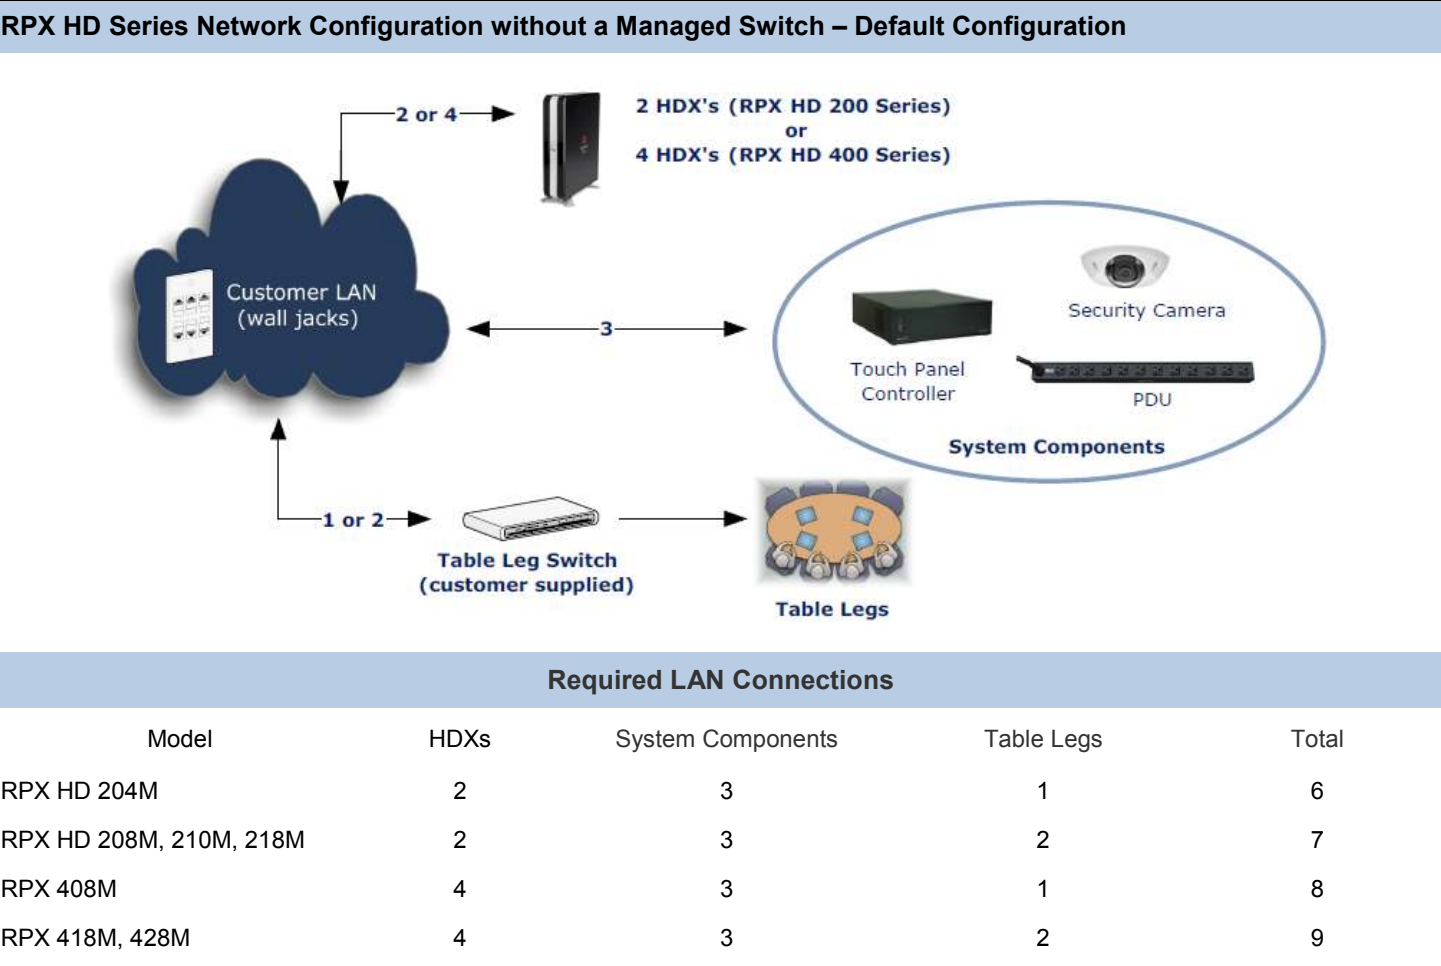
RPX HD Series Network Configuration without a Managed Switch – Default Configuration

2 or 4

2 HDX's (RPX HD 200 Series)
or
4 HDX's (RPX HD 400 Series)

Customer LAN
(wall jacks)

3

Security Camera

Touch Panel Controller

PDU

System Components

1 or 2

Table Leg Switch
(customer supplied)

Table Legs

Required LAN Connections

| Model | HDXs | System Components | Table Legs | Total |
|---|---|---|---|---|
| RPX HD 204M | 2 | 3 | 1 | 6 |
| RPX HD 208M, 210M, 218M | 2 | 3 | 2 | 7 |
| RPX 408M | 4 | 3 | 1 | 8 |
| RPX 418M, 428M | 4 | 3 | 2 | 9 |